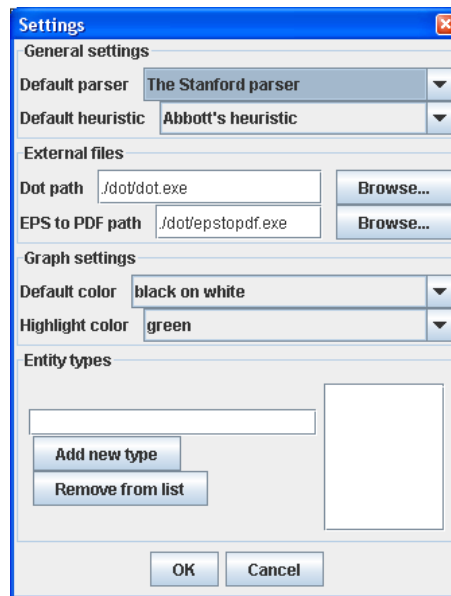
Settings

General settings

Default parser The Stanford parser

Default heuristic Abbott's heuristic

External files

Dot path ./dot/dot.exe Browse...

EPS to PDF path ./dot/epstopdf.exe Browse...

Graph settings

Default color black on white

Highlight color green

Entity types

Add new type

Remove from list

OK Cancel